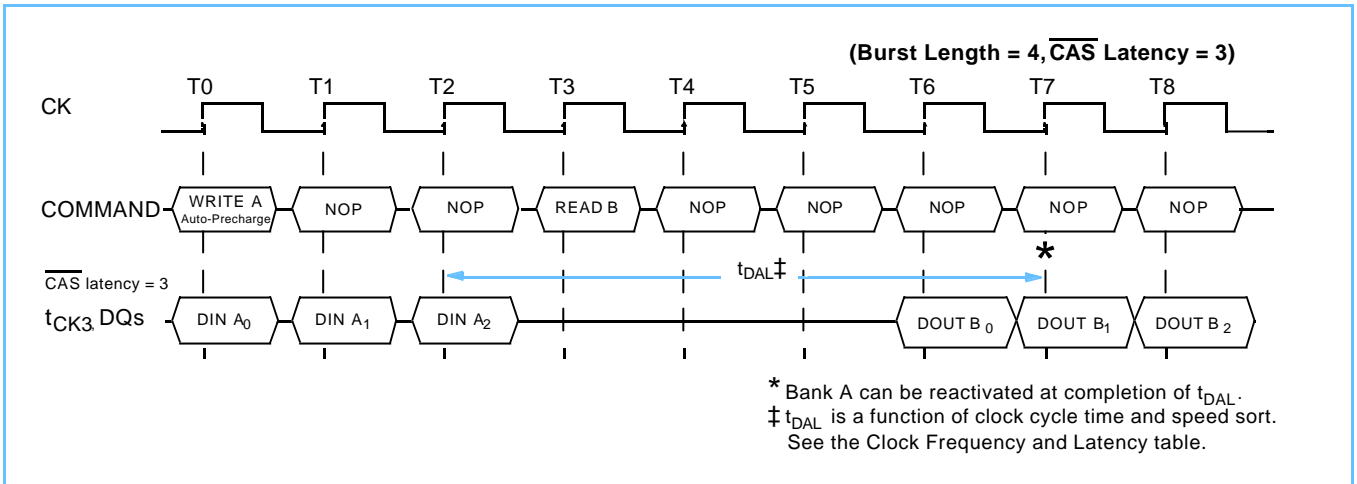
(Burst Length = 4, $\overline{\text{CAS}}$ Latency = 3)

T0 T1 T2 T3 T4 T5 T6 T7 T8

CK

COMMAND WRITE A Auto-Precharge NOP NOP READ B NOP NOP NOP NOP NOP

$\overline{\text{CAS}}$ latency = 3

$t_{DAL}$‡

*

$t_{CK3,}$ DQs DIN $A_0$ DIN $A_1$ DIN $A_2$ DOUT $B_0$ DOUT $B_1$ DOUT $B_2$

* Bank A can be reactivated at completion of $t_{DAL}$.
‡ $t_{DAL}$ is a function of clock cycle time and speed sort. See the Clock Frequency and Latency table.